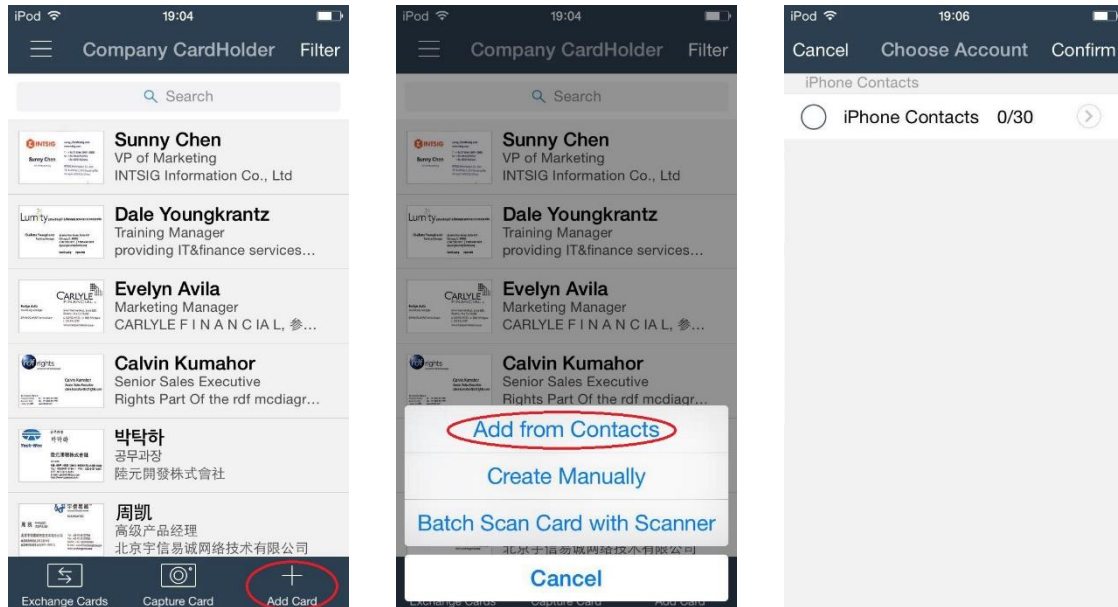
iPod 19:04

Company CardHolder Filter

Search

Sunny Chen
VP of Marketing
INTSIG Information Co., Ltd

Dale Youngkrantz
Training Manager
providing IT&finance services...

Evelyn Avila
Marketing Manager
CARLYLE F I N A N C IA L, 參...

Calvin Kumahor
Senior Sales Executive
Rights Part Of the rdf mcdiagr...

박탁하
공무과장
陸元開發株式會社

周凯
高级产品经理
北京宇信易诚网络技术有限公司

Exchange Cards Capture Card Add Card

iPod 19:04

Company CardHolder Filter

Search

Sunny Chen
VP of Marketing
INTSIG Information Co., Ltd

Dale Youngkrantz
Training Manager
providing IT&finance services...

Evelyn Avila
Marketing Manager
CARLYLE F I N A N C IA L, 參...

Calvin Kumahor
Senior Sales Executive
Rights Part Of the rdf mcdiagr...

Add from Contacts

Create Manually

Batch Scan Card with Scanner

Cancel

iPod 19:06

Cancel Choose Account Confirm

iPhone Contacts

iPhone Contacts 0/30